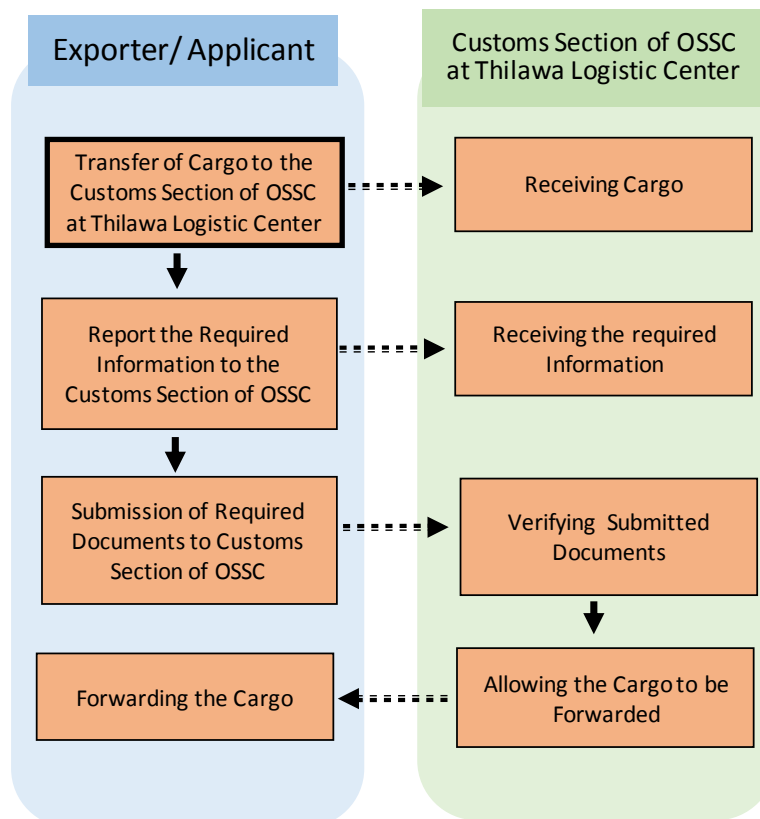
Exporter/ Applicant

Customs Section of OSSC at Thilawa Logistic Center

Transfer of Cargo to the Customs Section of OSSC at Thilawa Logistic Center

Receiving Cargo

Report the Required Information to the Customs Section of OSSC

Receiving the required Information

Submission of Required Documents to Customs Section of OSSC

Verifying Submitted Documents

Forwarding the Cargo

Allowing the Cargo to be Forwarded